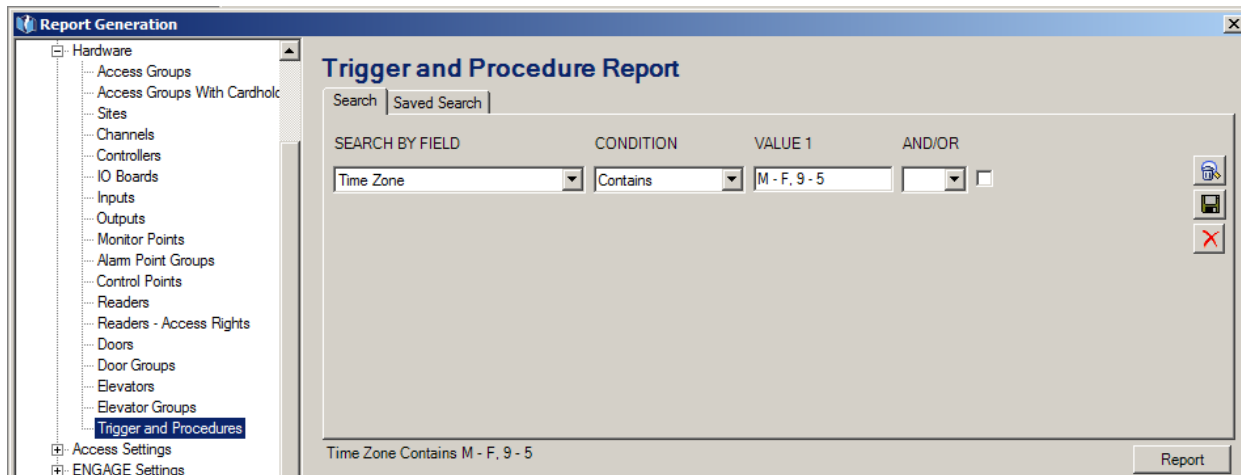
Report Generation

Hardware
Access Groups
Access Groups With Cardhold
Sites
Channels
Controllers
IO Boards
Inputs
Outputs
Monitor Points
Alarm Point Groups
Control Points
Readers
Readers - Access Rights
Doors
Door Groups
Elevators
Elevator Groups
Trigger and Procedures
Access Settings
ENGAGE Settings

Trigger and Procedure Report

Search | Saved Search

SEARCH BY FIELD | CONDITION | VALUE 1 | AND/OR

Time Zone | Contains | M - F, 9 - 5

Time Zone Contains M - F, 9 - 5

Report